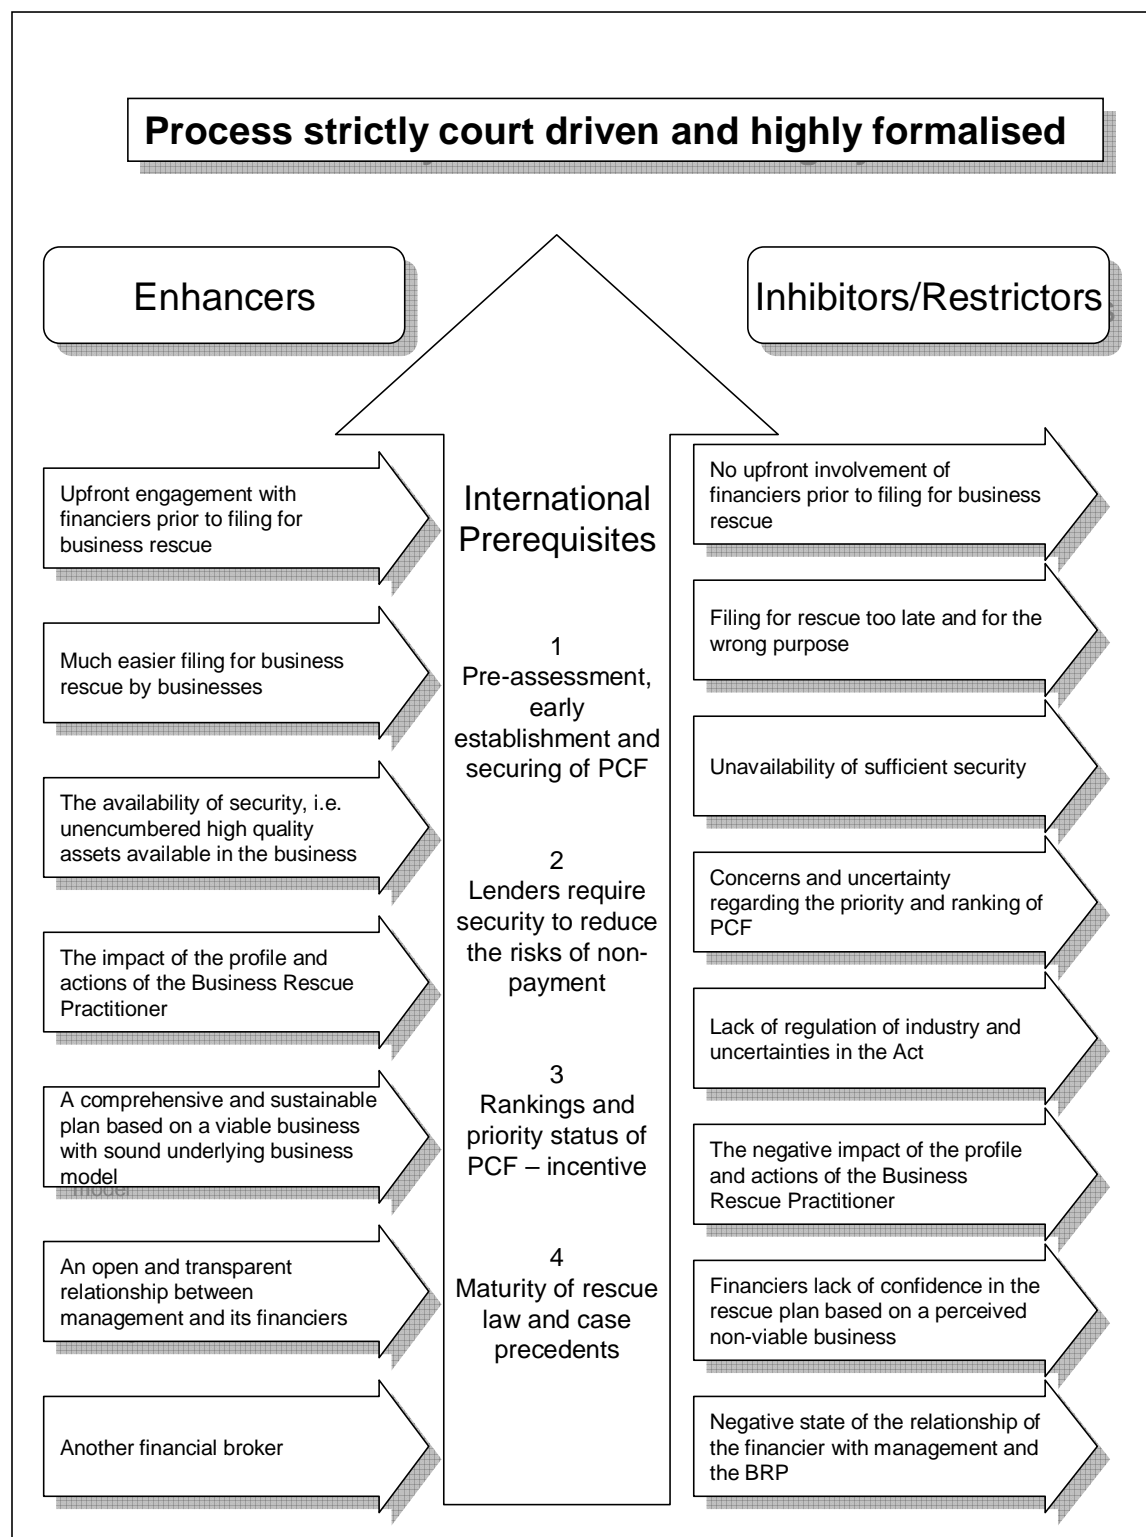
Process strictly court driven and highly formalised

Enhancers

Inhibitors/Restrictors

International Prerequisites

1
Pre-assessment, early establishment and securing of PCF

2
Lenders require security to reduce the risks of non-payment

3
Rankings and priority status of PCF – incentive

4
Maturity of rescue law and case precedents

Upfront engagement with financiers prior to filing for business rescue

Much easier filing for business rescue by businesses

The availability of security, i.e. unencumbered high quality assets available in the business

The impact of the profile and actions of the Business Rescue Practitioner

A comprehensive and sustainable plan based on a viable business with sound underlying business model

An open and transparent relationship between management and its financiers

Another financial broker

No upfront involvement of financiers prior to filing for business rescue

Filing for rescue too late and for the wrong purpose

Unavailability of sufficient security

Concerns and uncertainty regarding the priority and ranking of PCF

Lack of regulation of industry and uncertainties in the Act

The negative impact of the profile and actions of the Business Rescue Practitioner

Financiers lack of confidence in the rescue plan based on a perceived non-viable business

Negative state of the relationship of the financier with management and the BRP